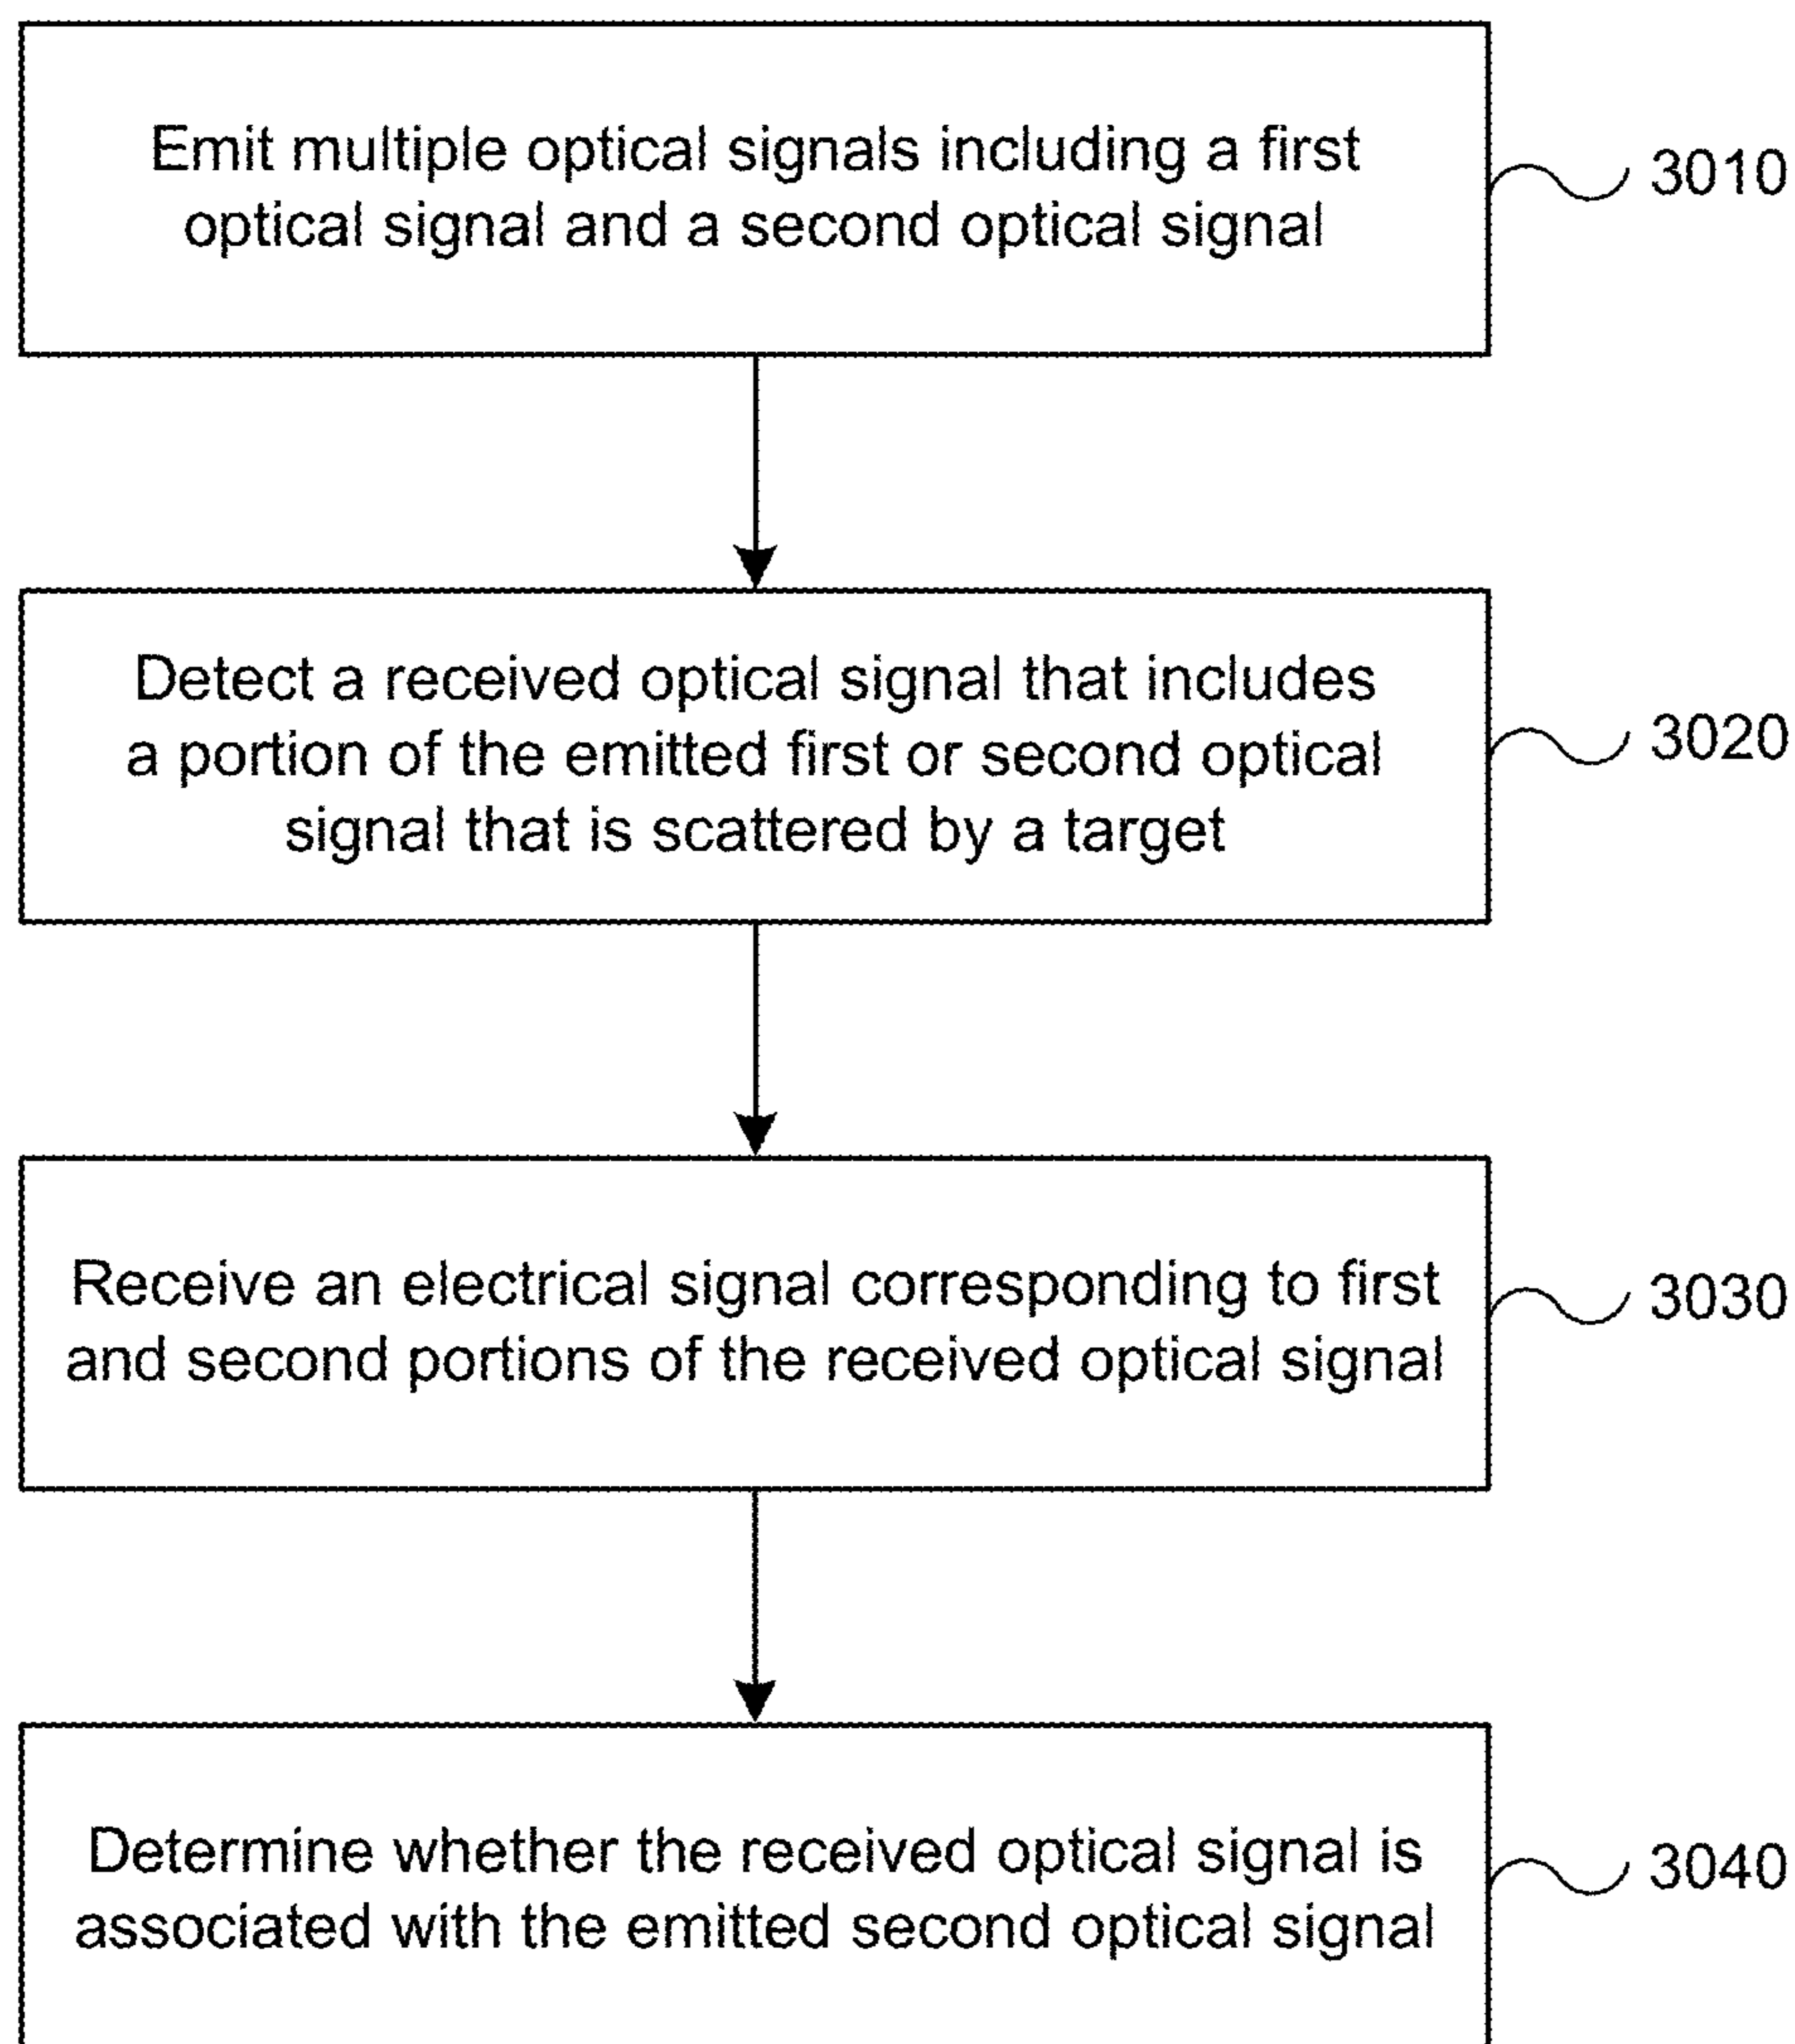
Emit multiple optical signals including a first optical signal and a second optical signal

3010

Detect a received optical signal that includes a portion of the emitted first or second optical signal that is scattered by a target

3020

Receive an electrical signal corresponding to first and second portions of the received optical signal

3030

Determine whether the received optical signal is associated with the emitted second optical signal

3040